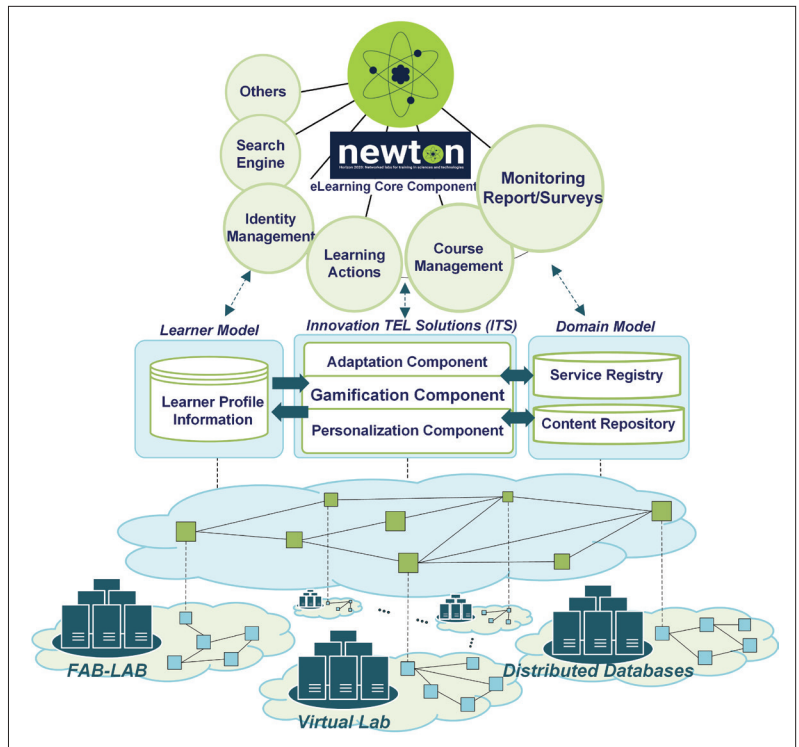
Others

Search Engine

newton

Horizon 2020: Networked labs for training in sciences and technologies

eLearning Core Component

Monitoring Report/Surveys

Identity Management

Learning Actions

Course Management

Learner Model

Innovation TEL Solutions (ITS)

Domain Model

Adaptation Component

Gamification Component

Personalization Component

Learner Profile Information

Service Registry

Content Repository

FAB-LAB

Distributed Databases

Virtual Lab